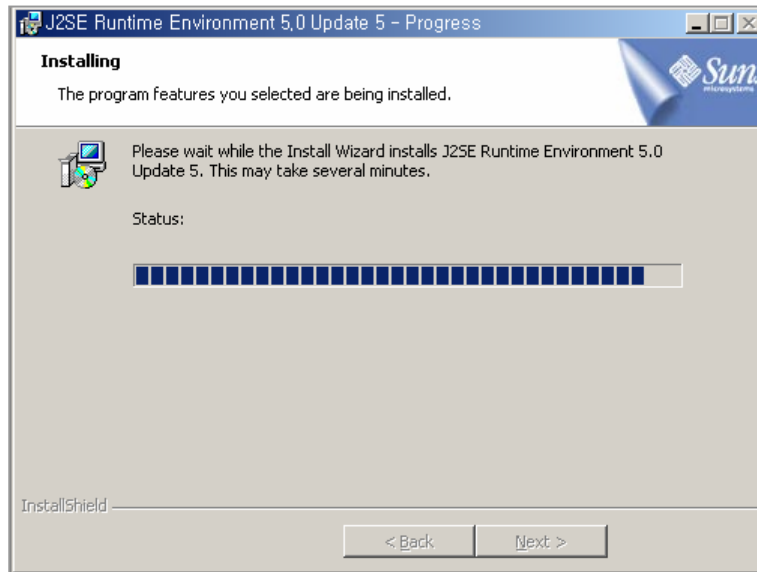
J2SE Runtime Environment 5.0 Update 5 - Progress

Installing

The program features you selected are being installed.

Sun microsystems

Please wait while the Install Wizard installs J2SE Runtime Environment 5.0 Update 5. This may take several minutes.

Status:

InstallShield

< Back

Next >